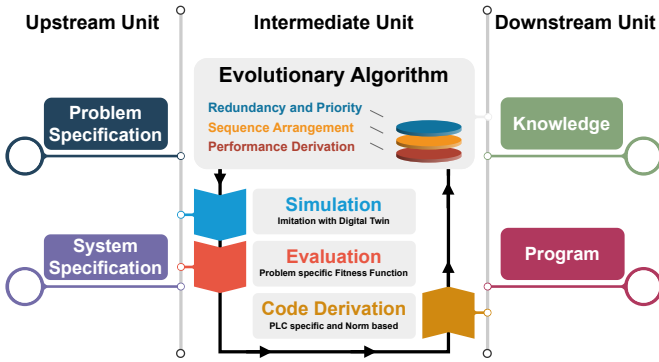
Upstream Unit

Intermediate Unit

Downstream Unit

Evolutionary Algorithm

Redundancy and Priority

Sequence Arrangement

Performance Derivation

Problem Specification

Knowledge

Simulation
Imitation with Digital Twin

System Specification

Evaluation
Problem specific Fitness Function

Program

Code Derivation
PLC specific and Norm based